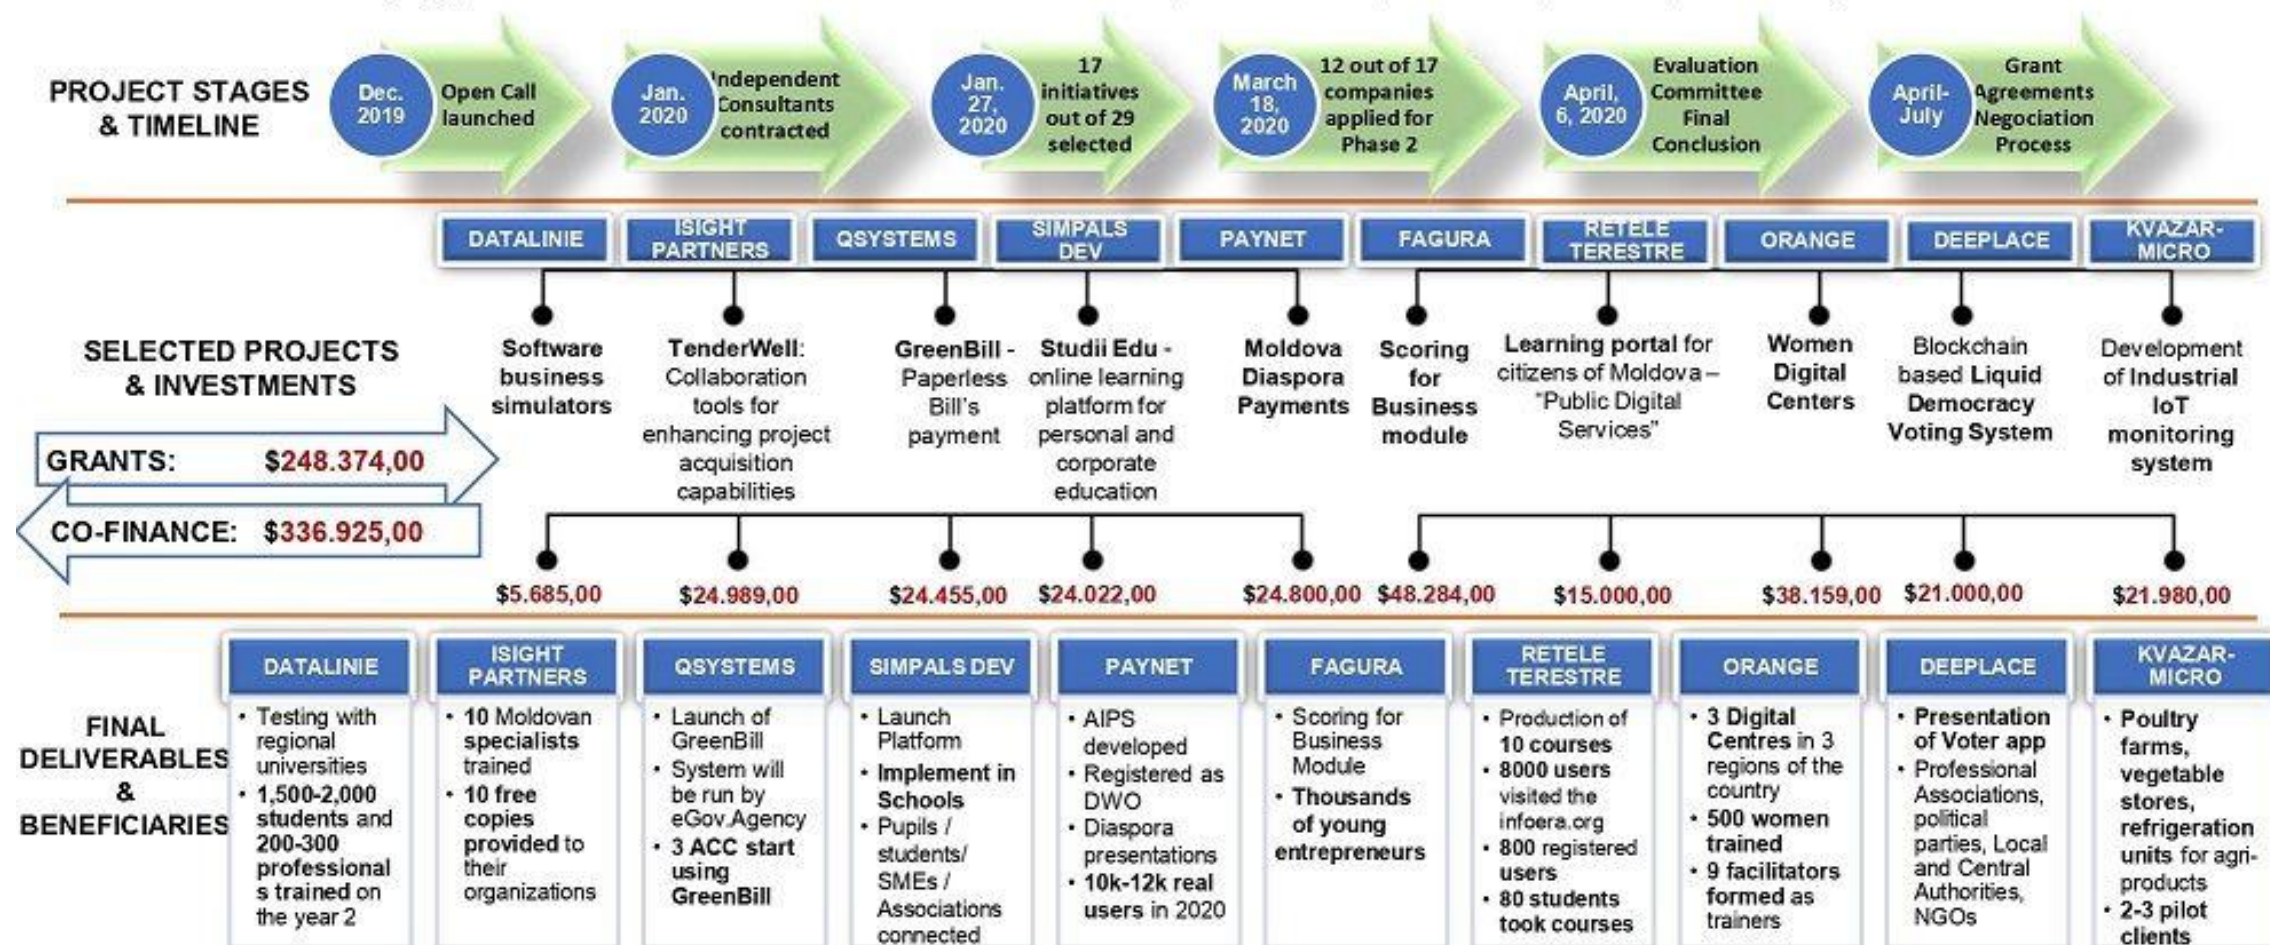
PROJECT STAGES & TIMELINE

Dec. 2019 Open Call launched

Jan. 2020 Independent Consultants contracted

Jan. 27, 2020 17 initiatives out of 29 selected

March 18, 2020 12 out of 17 companies applied for Phase 2

April, 6, 2020 Evaluation Committee Final Conclusion

April-July Grant Agreements Negociation Process

DATALINIE | ISIGHT PARTNERS | QSYSTEMS | SIMPALS DEV | PAYNET | FAGURA | RETELE TERESTRE | ORANGE | DEEPLACE | KVAZAR-MICRO

SELECTED PROJECTS & INVESTMENTS

GRANTS: $248.374,00

CO-FINANCE: $336.925,00

Software business simulators

TenderWell: Collaboration tools for enhancing project acquisition capabilities

GreenBill - Paperless Bill's payment

Studii Edu - online learning platform for personal and corporate education

Moldova Diaspora Payments

Scoring for Business module

Learning portal for citizens of Moldova – "Public Digital Services"

Women Digital Centers

Blockchain based Liquid Democracy Voting System

Development of Industrial IoT monitoring system

$5.685,00 $24.989,00 $24.455,00 $24.022,00 $24.800,00 $48.284,00 $15.000,00 $38.159,00 $21.000,00 $21.980,00

FINAL DELIVERABLES & BENEFICIARIES

DATALINIE
• Testing with regional universities
• 1,500-2,000 students and 200-300 professionals trained on the year 2

ISIGHT PARTNERS
• 10 Moldovan specialists trained
• 10 free copies provided to their organizations

QSYSTEMS
• Launch of GreenBill
• System will be run by eGov.Agency
• 3 ACC start using GreenBill

SIMPALS DEV
• Launch Platform
• Implement in Schools
• Pupils / students/ SMEs / Associations connected

PAYNET
• AIPS developed
• Registered as DWO
• Diaspora presentations
• 10k-12k real users in 2020

FAGURA
• Scoring for Business Module
• Thousands of young entrepreneurs

RETELE TERESTRE
• Production of 10 courses
• 8000 users visited the infoera.org
• 800 registered users
• 80 students took courses

ORANGE
• 3 Digital Centres in 3 regions of the country
• 500 women trained
• 9 facilitators formed as trainers

DEEPLACE
• Presentation of Voter app
• Professional Associations, political parties, Local and Central Authorities, NGOs

KVAZAR-MICRO
• Poultry farms, vegetable stores, refrigeration units for agri-products
• 2-3 pilot clients